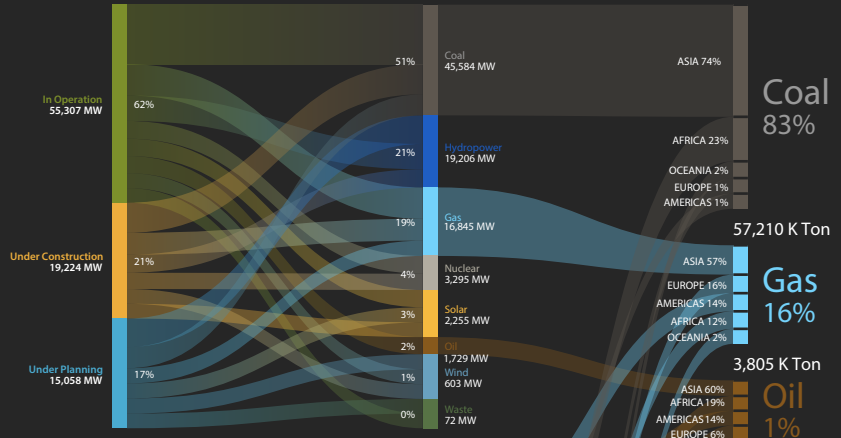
In Operation
55,307 MW

62%

Under Construction
19,224 MW

21%

Under Planning
15,058 MW

17%

51%
Coal
45,584 MW

21%
Hydropower
19,206 MW

19%
Gas
16,845 MW

4%
Nuclear
3,295 MW

3%
Solar
2,255 MW

2%
Oil
1,729 MW

1%
Wind
603 MW

0%
Waste
72 MW

ASIA 74%

AFRICA 23%

OCEANIA 2%

EUROPE 1%

AMERICAS 1%

Coal
83%

57,210 K Ton

ASIA 57%

EUROPE 16%

AMERICAS 14%

AFRICA 12%

OCEANIA 2%

Gas
16%

3,805 K Ton

ASIA 60%

AFRICA 19%

AMERICAS 14%

EUROPE 6%

Oil
1%